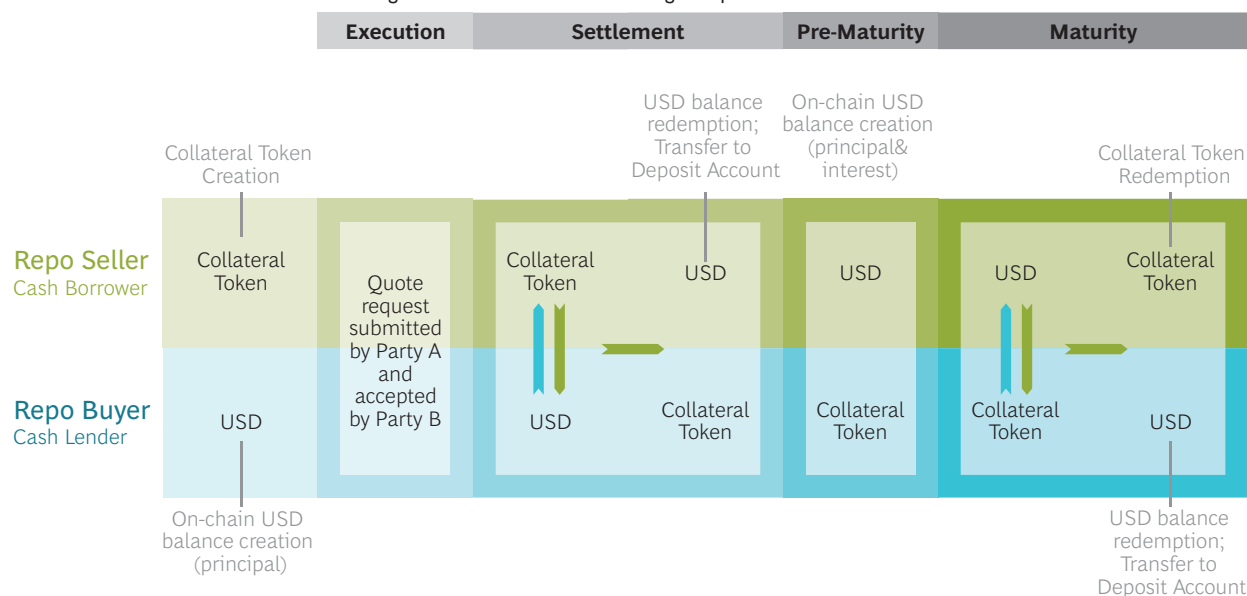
Execution
Settlement
Pre-Maturity
Maturity

Collateral Token Creation

USD balance redemption; Transfer to Deposit Account

On-chain USD balance creation (principal& interest)

Collateral Token Redemption

Repo Seller
Cash Borrower

Collateral Token

Quote request submitted by Party A and accepted by Party B

Collateral Token

USD

USD

USD

Collateral Token

Repo Buyer
Cash Lender

USD

USD

Collateral Token

Collateral Token

Collateral Token

USD

On-chain USD balance creation (principal)

USD balance redemption; Transfer to Deposit Account